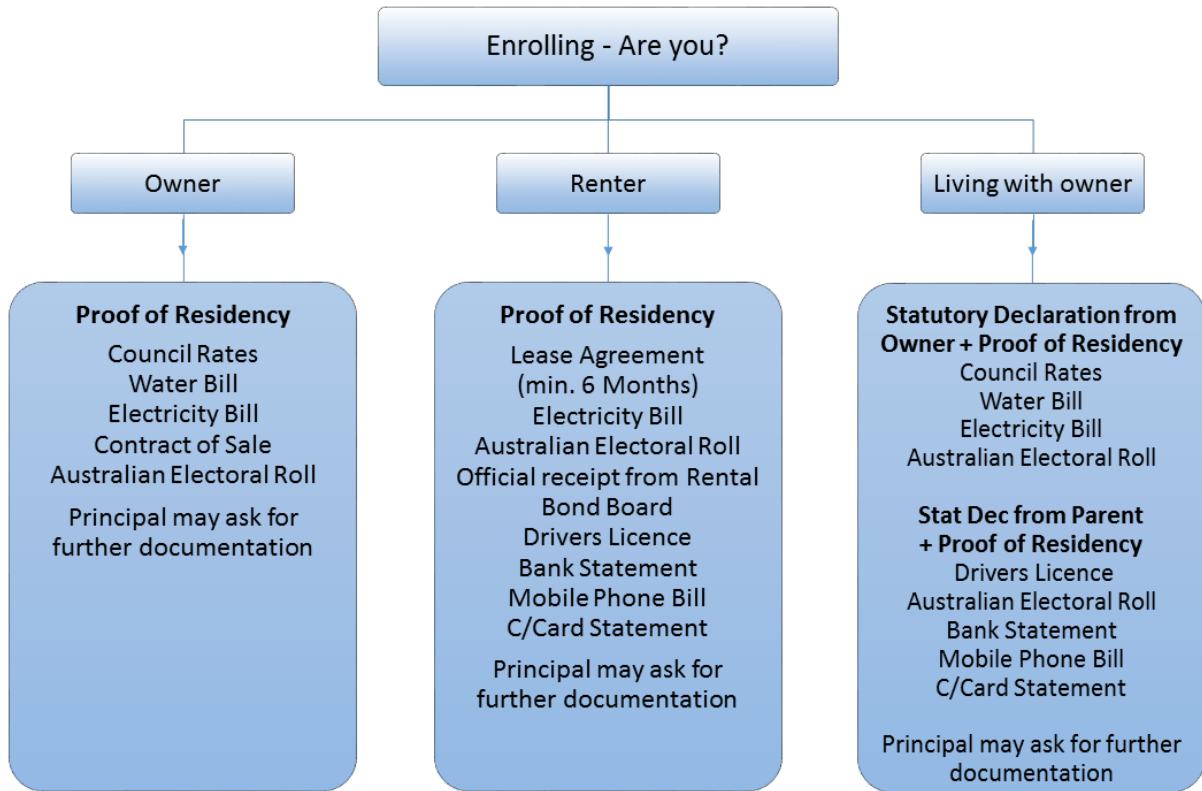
Enrolling - Are you?

Owner

Renter

Living with owner

**Proof of Residency**
Council Rates
Water Bill
Electricity Bill
Contract of Sale
Australian Electoral Roll

Principal may ask for further documentation

**Proof of Residency**
Lease Agreement
(min. 6 Months)
Electricity Bill
Australian Electoral Roll
Official receipt from Rental
Bond Board
Drivers Licence
Bank Statement
Mobile Phone Bill
C/Card Statement

Principal may ask for further documentation

**Statutory Declaration from Owner + Proof of Residency**
Council Rates
Water Bill
Electricity Bill
Australian Electoral Roll

**Stat Dec from Parent + Proof of Residency**
Drivers Licence
Australian Electoral Roll
Bank Statement
Mobile Phone Bill
C/Card Statement

Principal may ask for further documentation